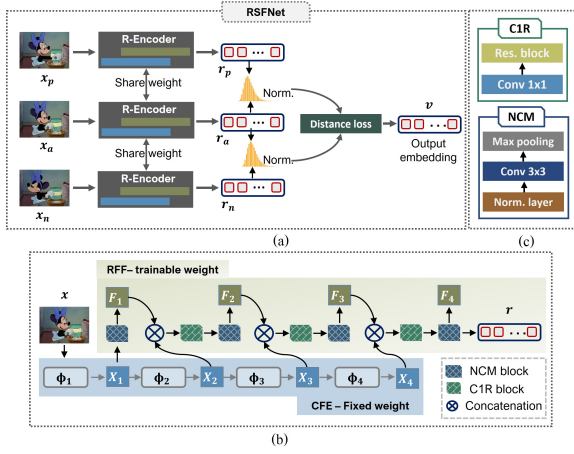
RSFNet

R-Encoder

$x_p$

Share weight

$r_p$

Norm.

R-Encoder

$x_a$

$r_a$

Distance loss

$v$

Share weight

Norm.

Output embedding

R-Encoder

$x_n$

$r_n$

(a)

C1R

Res. block

Conv 1x1

NCM

Max pooling

Conv 3x3

Norm. layer

(c)

RFF– trainable weight

$x$

$F_1$

$F_2$

$F_3$

$F_4$

$r$

$\Phi_1$

$X_1$

$\Phi_2$

$X_2$

$\Phi_3$

$X_3$

$\Phi_4$

$X_4$

NCM block

C1R block

Concatenation

CFE – Fixed weight

(b)